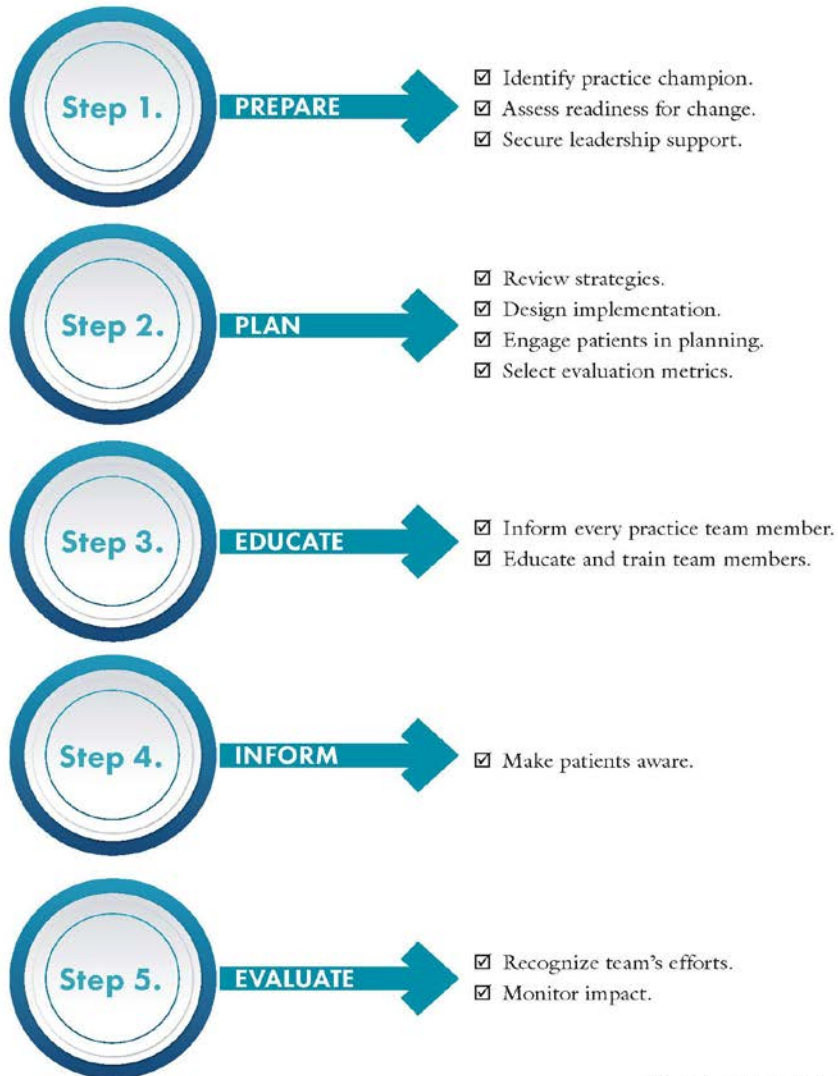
Step 1.
PREPARE
☑ Identify practice champion.
☑ Assess readiness for change.
☑ Secure leadership support.

Step 2.
PLAN
☑ Review strategies.
☑ Design implementation.
☑ Engage patients in planning.
☑ Select evaluation metrics.

Step 3.
EDUCATE
☑ Inform every practice team member.
☑ Educate and train team members.

Step 4.
INFORM
☑ Make patients aware.

Step 5.
EVALUATE
☑ Recognize team's efforts.
☑ Monitor impact.